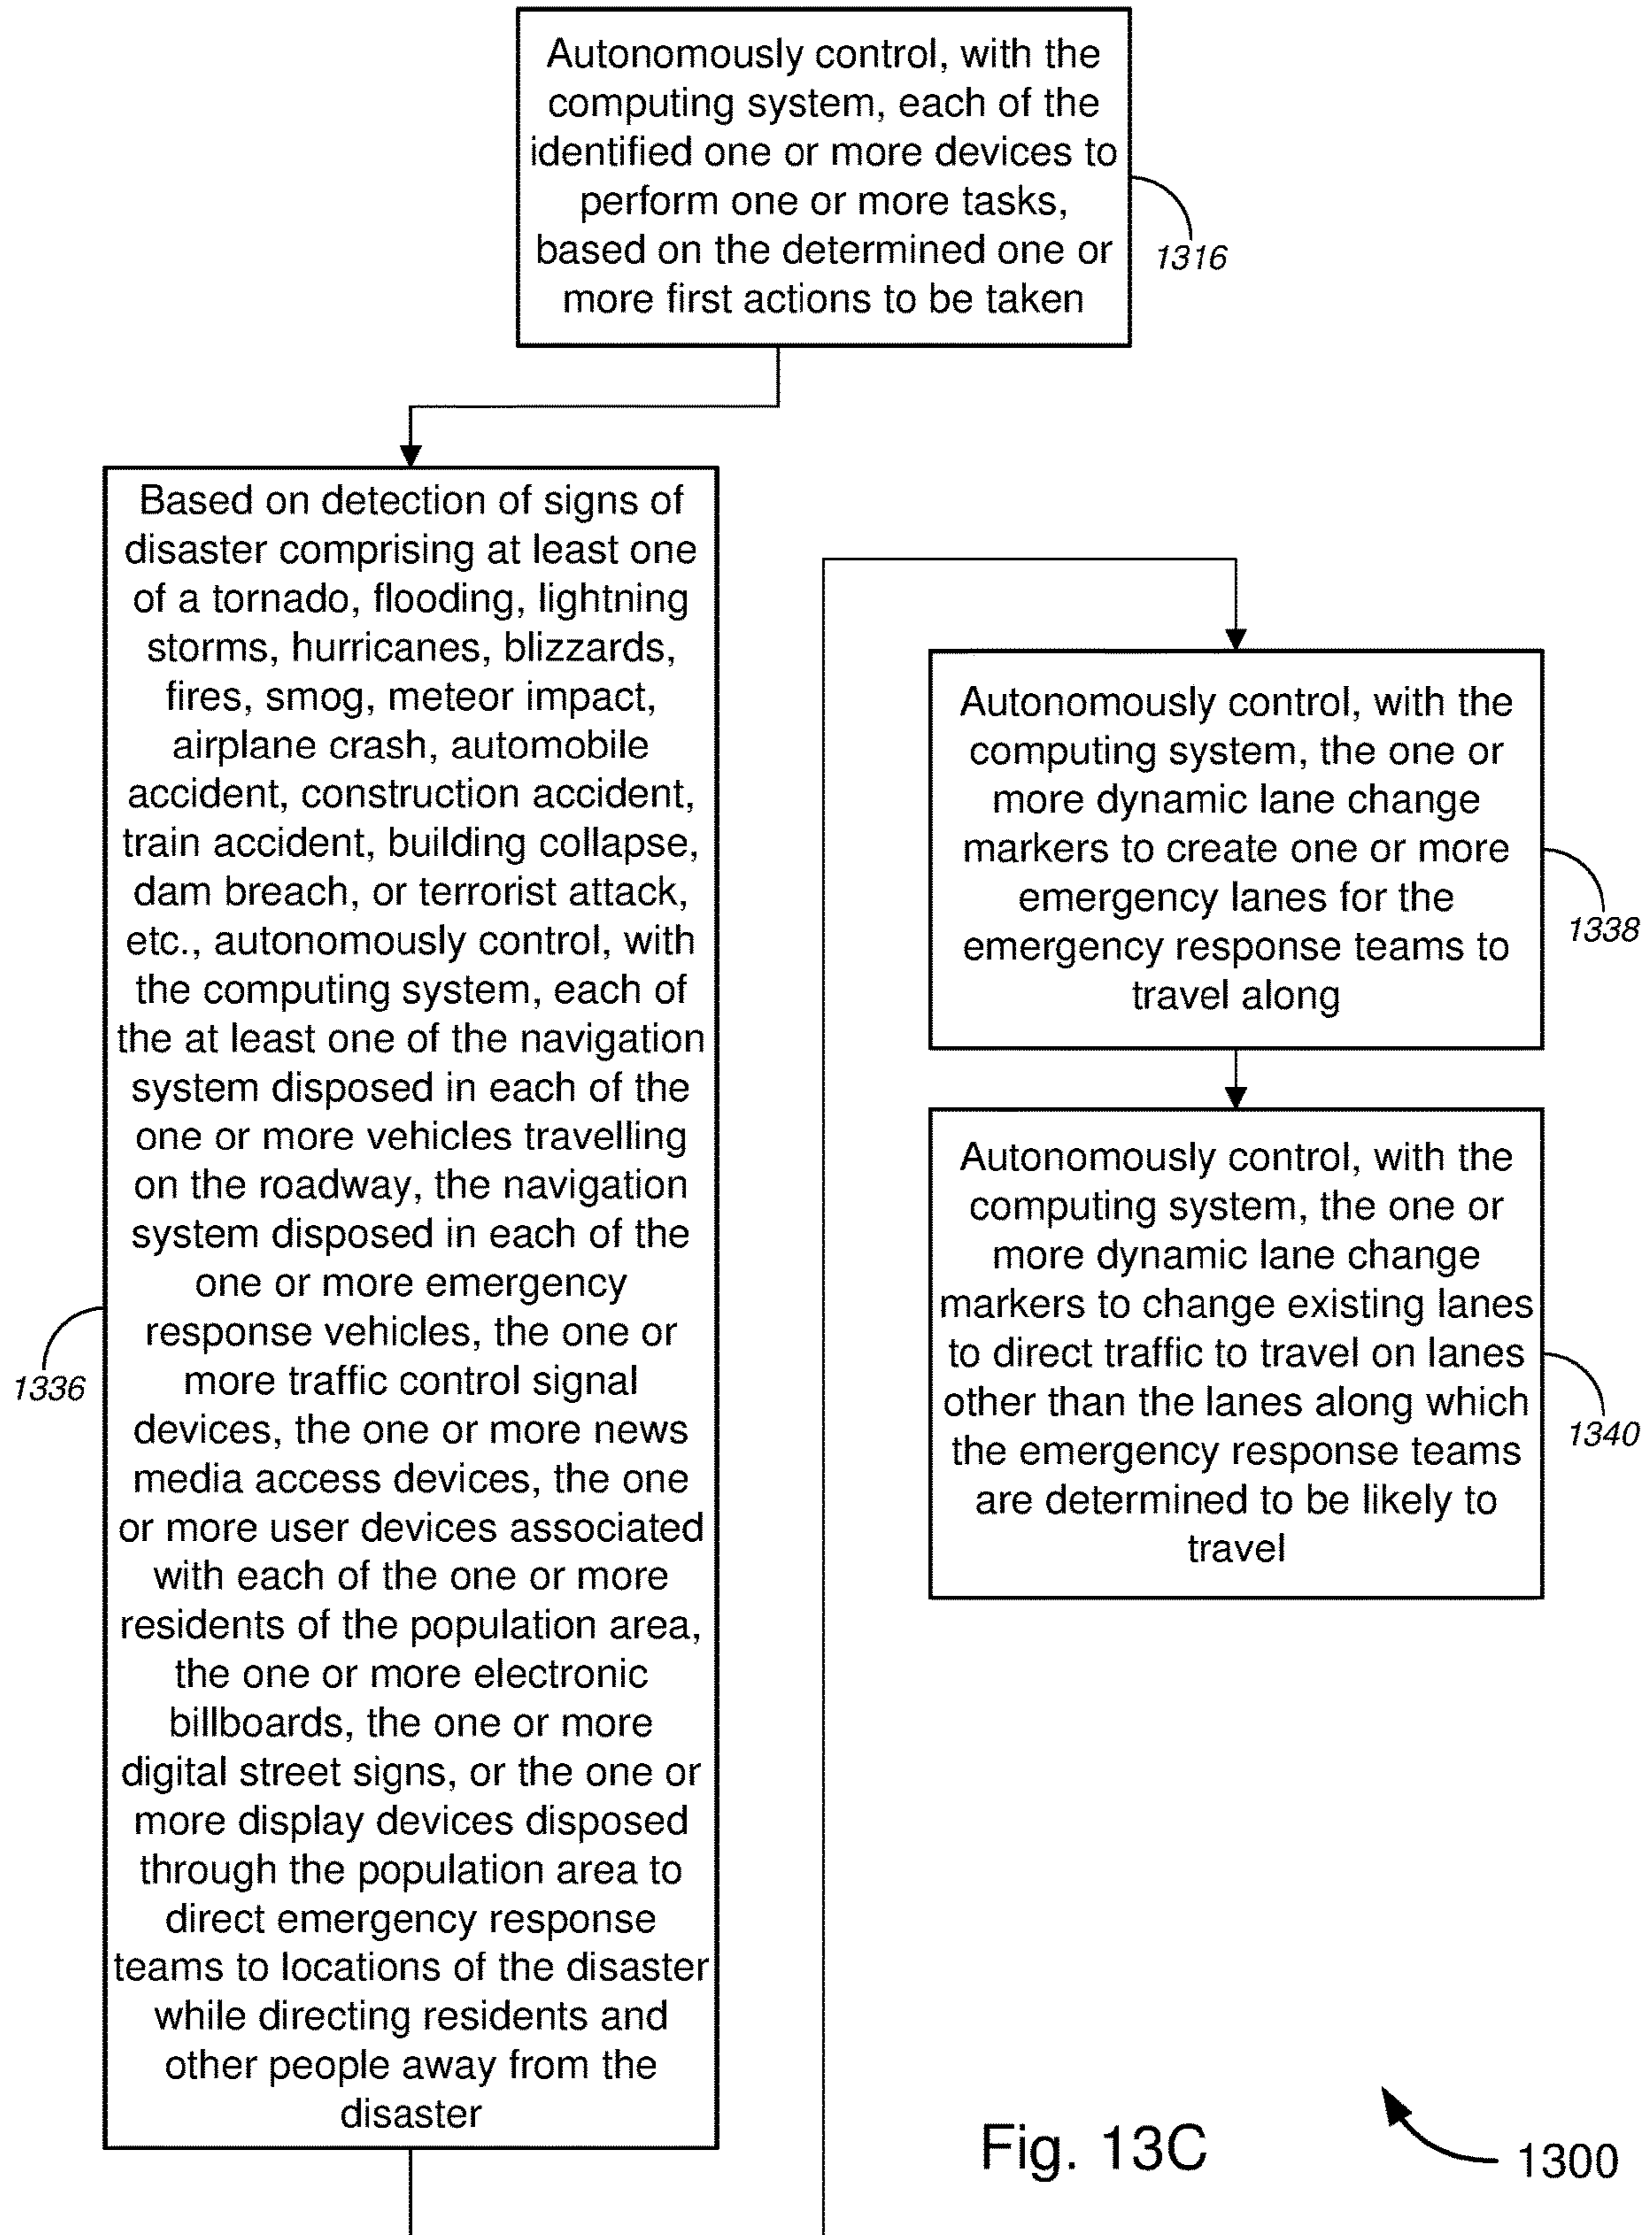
Autonomously control, with the computing system, each of the identified one or more devices to perform one or more tasks, based on the determined one or more first actions to be taken

1316

Based on detection of signs of disaster comprising at least one of a tornado, flooding, lightning storms, hurricanes, blizzards, fires, smog, meteor impact, airplane crash, automobile accident, construction accident, train accident, building collapse, dam breach, or terrorist attack, etc., autonomously control, with the computing system, each of the at least one of the navigation system disposed in each of the one or more vehicles travelling on the roadway, the navigation system disposed in each of the one or more emergency response vehicles, the one or more traffic control signal devices, the one or more news media access devices, the one or more user devices associated with each of the one or more residents of the population area, the one or more electronic billboards, the one or more digital street signs, or the one or more display devices disposed through the population area to direct emergency response teams to locations of the disaster while directing residents and other people away from the disaster

1336

Autonomously control, with the computing system, the one or more dynamic lane change markers to create one or more emergency lanes for the emergency response teams to travel along

1338

Autonomously control, with the computing system, the one or more dynamic lane change markers to change existing lanes to direct traffic to travel on lanes other than the lanes along which the emergency response teams are determined to be likely to travel

1340

Fig. 13C

1300